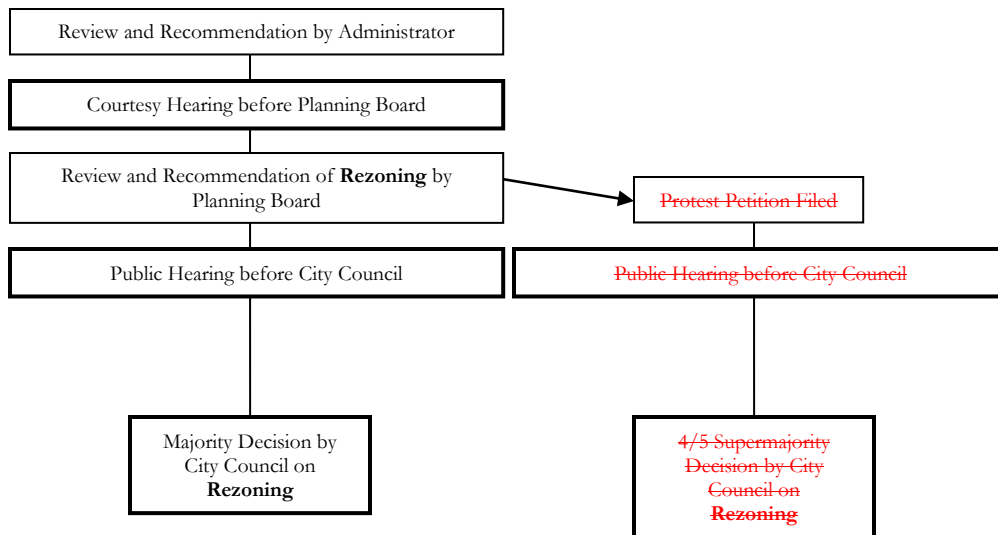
Review and Recommendation by Administrator

Courtesy Hearing before Planning Board

Review and Recommendation of **Rezoning** by Planning Board

Protest Petition Filed

Public Hearing before City Council

Public Hearing before City Council

Majority Decision by City Council on **Rezoning**

4/5 Supermajority Decision by City Council on **Rezoning**